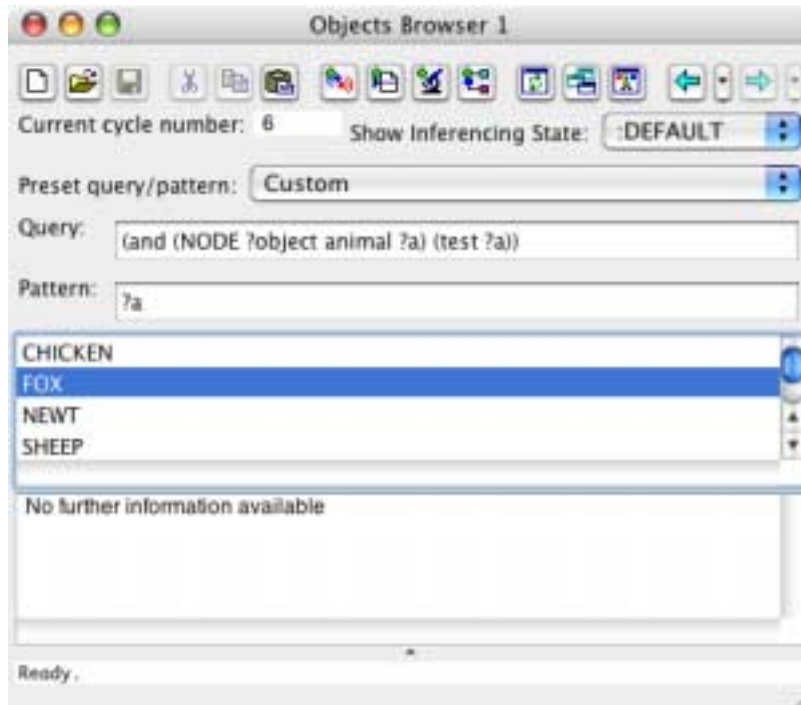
Objects Browser 1

Current cycle number: 6

Show Inferencing State: :DEFAULT

Preset query/pattern: Custom

Query: (and (NODE ?object animal ?a) (test ?a))

Pattern: ?a

CHICKEN
FOX
NEWT
SHEEP

No further information available

Ready.